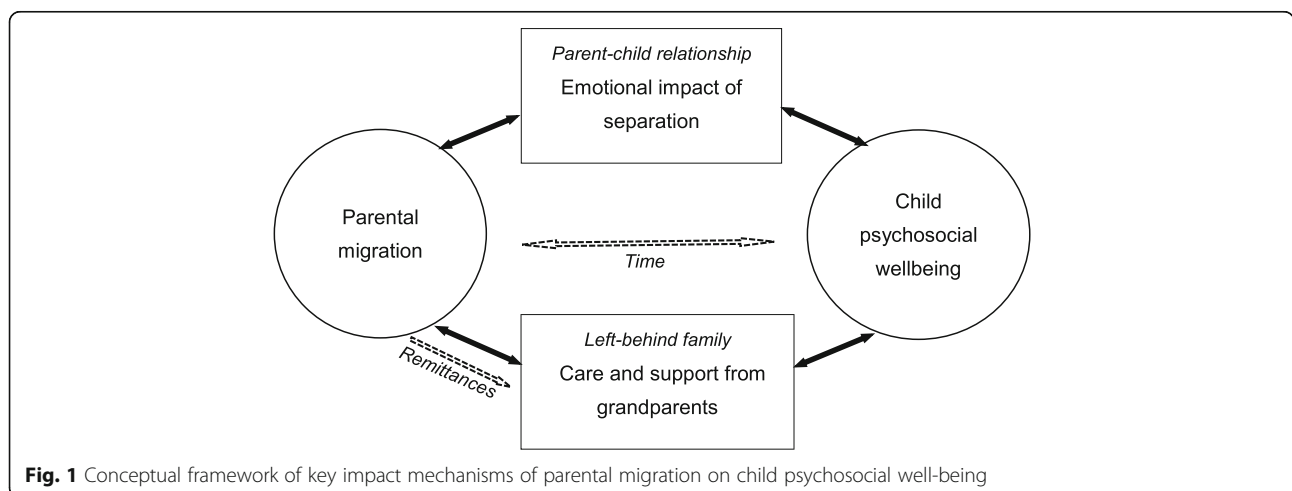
Parent-child relationship
Emotional impact of separation

Parental migration

Time

Child psychosocial wellbeing

Remittances

Left-behind family
Care and support from grandparents

**Fig. 1** Conceptual framework of key impact mechanisms of parental migration on child psychosocial well-being